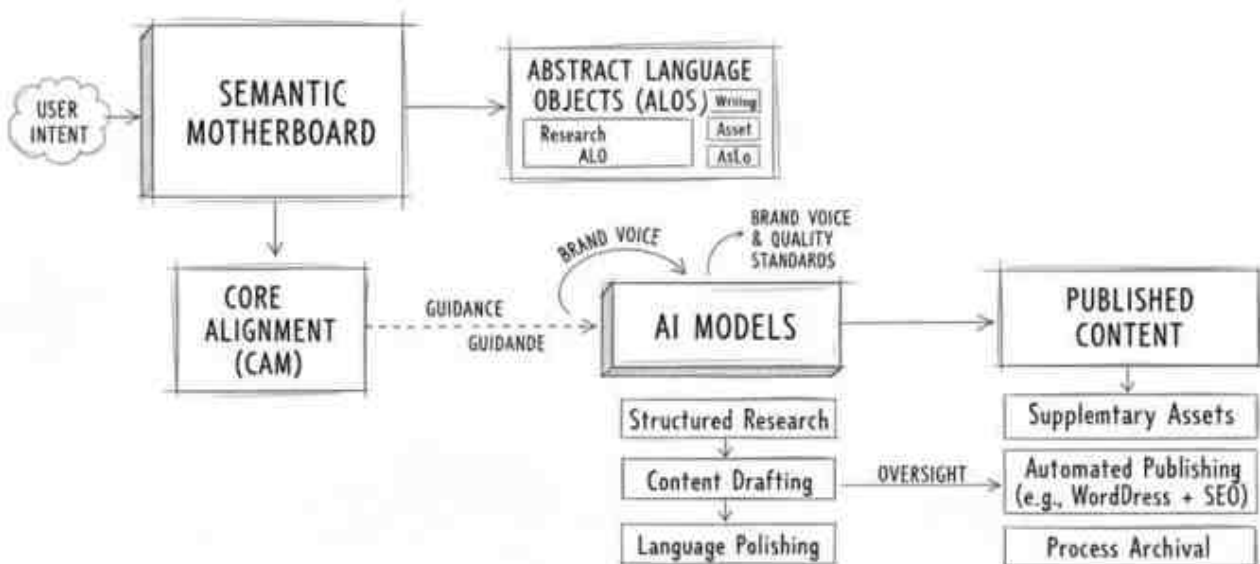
USER INTENT

SEMANTIC MOTHERBOARD

ABSTRACT LANGUAGE OBJECTS (ALOS)

Writing

Research ALO

Asset

AsLo

CORE ALIGNMENT (CAM)

GUIDANCE

GUIDANDE

BRAND VOICE

BRAND VOICE & QUALITY STANDARDS

AI MODELS

PUBLISHED CONTENT

Structured Research

Content Drafting

Language Polishing

OVERSIGHT

Supplemtary Assets

Automated Publishing (e.g., WordDress + SEO)

Process Archival